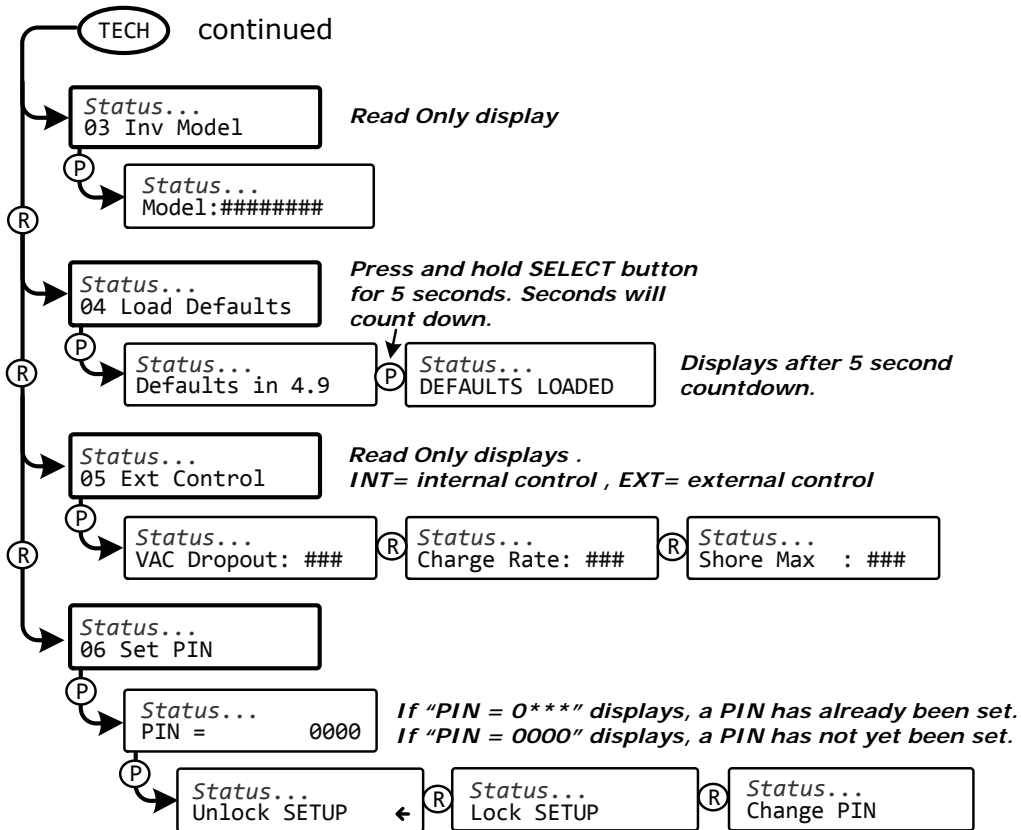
TECH continued

Status...
03 Inv Model

Read Only display

P

Status...
Model:########

R

Status...
04 Load Defaults

Press and hold SELECT button for 5 seconds. Seconds will count down.

P

Status...
Defaults in 4.9

P

Status...
DEFAULTS LOADED

Displays after 5 second countdown.

R

Status...
05 Ext Control

Read Only displays .
INT= internal control , EXT= external control

P

Status...
VAC Dropout: ###

R

Status...
Charge Rate: ###

R

Status...
Shore Max : ###

R

Status...
06 Set PIN

P

Status...
PIN = 0000

If "PIN = 0***" displays, a PIN has already been set.
If "PIN = 0000" displays, a PIN has not yet been set.

P

Status...
Unlock SETUP

R

Status...
Lock SETUP

R

Status...
Change PIN